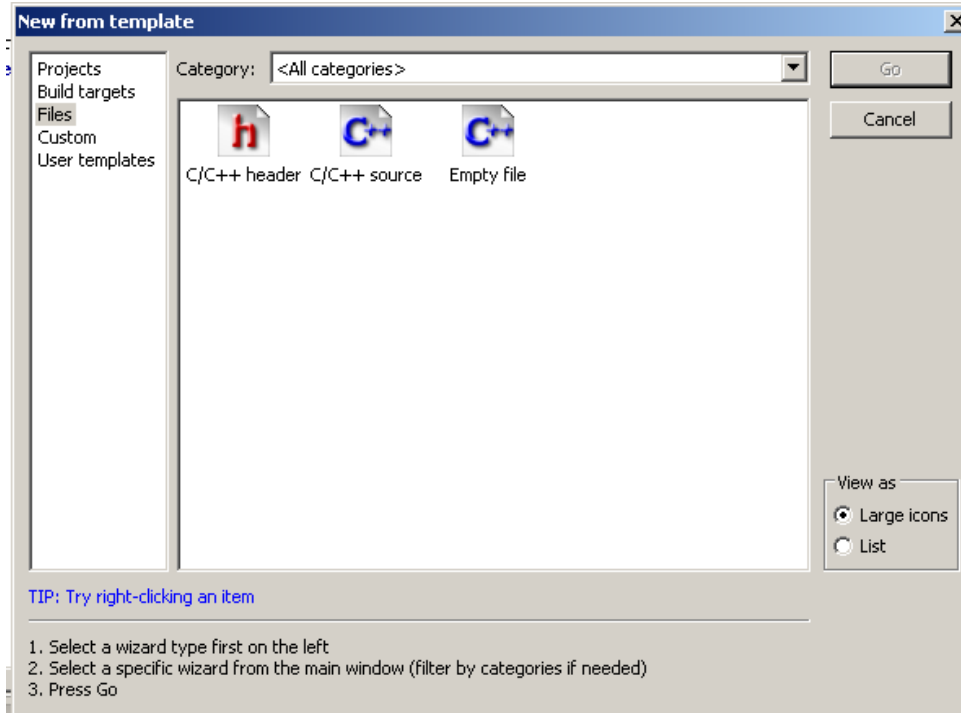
New from template

Projects
Build targets
Files
Custom
User templates

Category: <All categories>

Go

Cancel

h
C/C++ header

C++
C/C++ source

C++
Empty file

View as
Large icons
List

TIP: Try right-clicking an item

1. Select a wizard type first on the left
2. Select a specific wizard from the main window (filter by categories if needed)
3. Press Go